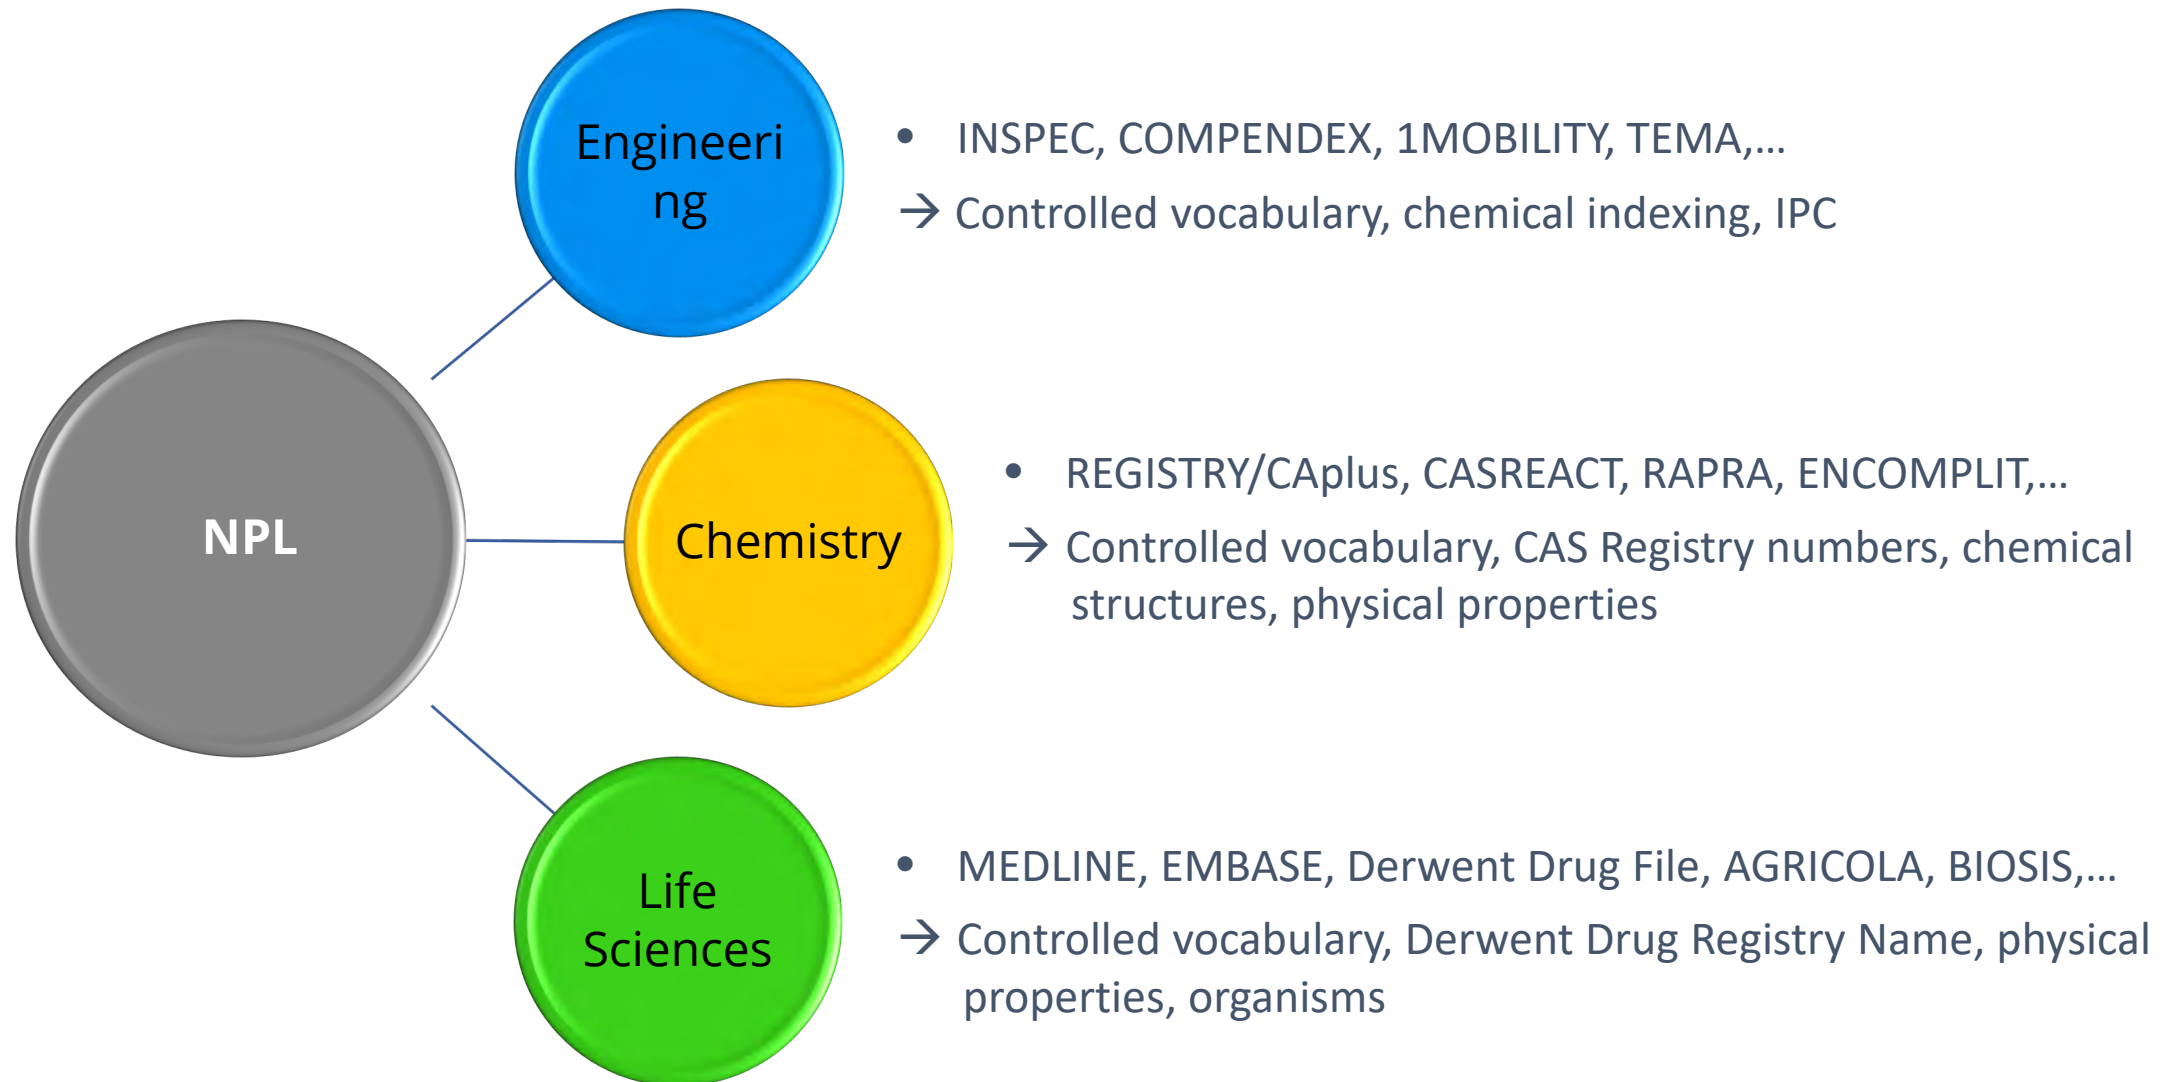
NPL

Engineeri ng

• INSPEC, COMPENDEX, 1MOBILITY, TEMA,…
→ Controlled vocabulary, chemical indexing, IPC

Chemistry

• REGISTRY/CAplus, CASREACT, RAPRA, ENCOMPLIT,…
→ Controlled vocabulary, CAS Registry numbers, chemical structures, physical properties

Life Sciences

• MEDLINE, EMBASE, Derwent Drug File, AGRICOLA, BIOSIS,…
→ Controlled vocabulary, Derwent Drug Registry Name, physical properties, organisms